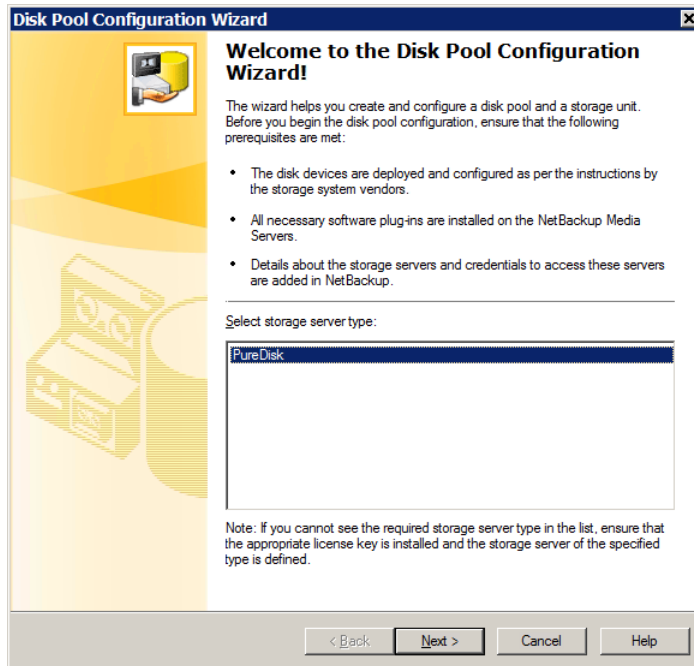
Disk Pool Configuration Wizard

Welcome to the Disk Pool Configuration Wizard!

The wizard helps you create and configure a disk pool and a storage unit. Before you begin the disk pool configuration, ensure that the following prerequisites are met:

• The disk devices are deployed and configured as per the instructions by the storage system vendors.

• All necessary software plug-ins are installed on the NetBackup Media Servers.

• Details about the storage servers and credentials to access these servers are added in NetBackup.

Select storage server type:

PureDisk

Note: If you cannot see the required storage server type in the list, ensure that the appropriate license key is installed and the storage server of the specified type is defined.

< Back
Next >
Cancel
Help